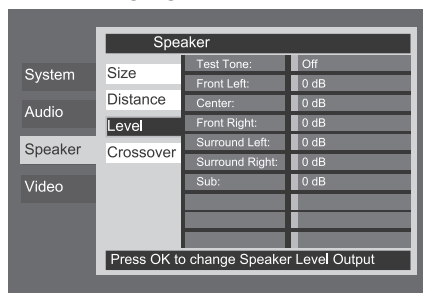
Speaker

System
Audio
Speaker
Video

Size
Distance
Level
Crossover

| | |
|---|---|
| Test Tone: | Off |
| Front Left: | 0 dB |
| Center: | 0 dB |
| Front Right: | 0 dB |
| Surround Left: | 0 dB |
| Surround Right: | 0 dB |
| Sub: | 0 dB |

Press OK to change Speaker Level Output